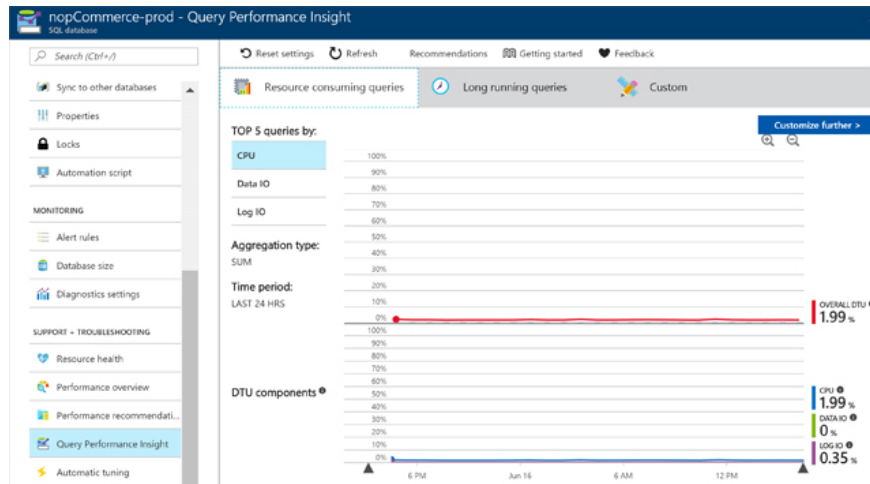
nopCommerce-prod - Query Performance Insight
SQL database

Search (Ctrl+/)

Sync to other databases
Properties
Locks
Automation script

MONITORING
Alert rules
Database size
Diagnostics settings

SUPPORT + TROUBLESHOOTING
Resource health
Performance overview
Performance recommendati...
Query Performance Insight
Automatic tuning

Reset settings
Refresh
Recommendations
Getting started
Feedback

Resource consuming queries
Long running queries
Custom

TOP 5 queries by:
CPU
Data IO
Log IO

Aggregation type:
SUM

Time period:
LAST 24 HRS

DTU components

Customize further >

100%
90%
80%
70%
60%
50%
40%
30%
20%
10%
0%

OVERALL DTU
1.99 %

100%
90%
80%
70%
60%
50%
40%
30%
20%
10%
0%

CPU
1.99 %
DATA IO
0 %
LOG IO
0.35 %

6 PM
Jun 16
6 AM
12 PM